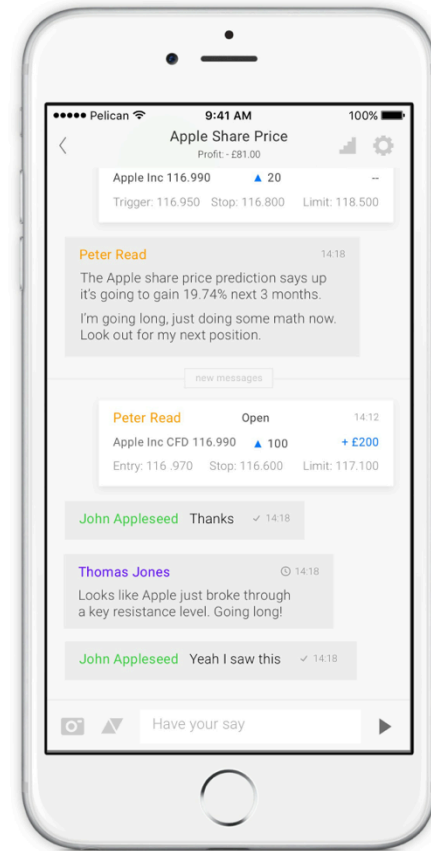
●●●●● Pelican 9:41 AM 100%

Apple Share Price
Profit: - £81.00

Apple Inc 116.990 ▲ 20 --
Trigger: 116.950 Stop: 116.800 Limit: 118.500

Peter Read 14:18
The Apple share price prediction says up it's going to gain 19.74% next 3 months.

I'm going long, just doing some math now. Look out for my next position.

new messages

Peter Read Open 14:12
Apple Inc CFD 116.990 ▲ 100 + £200
Entry: 116 .970 Stop: 116.600 Limit: 117.100

John Appleseed Thanks ✓ 14:18

Thomas Jones 14:18
Looks like Apple just broke through a key resistance level. Going long!

John Appleseed Yeah I saw this ✓ 14:18

Have your say